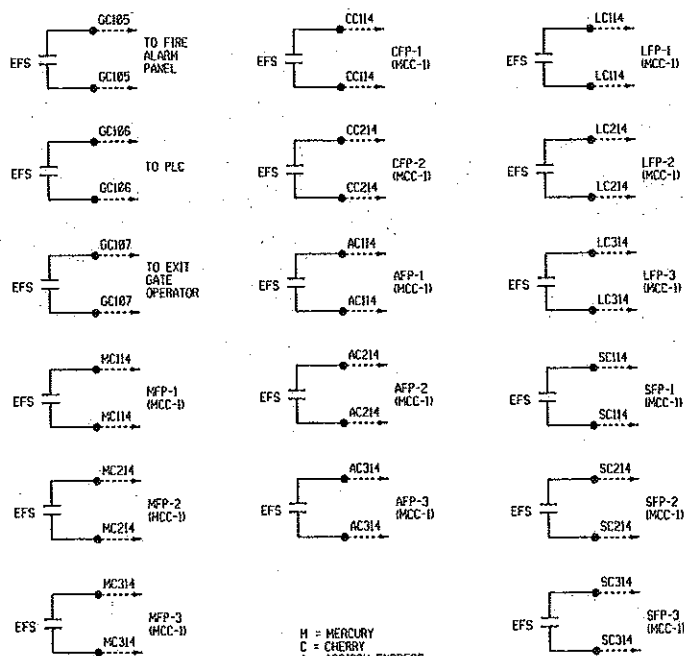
EFS GC105 GC105 TO FIRE ALARM PANEL

EFS CC114 CC114 CFP-1 (MCC-1)

EFS LC114 LC114 LFP-1 (MCC-1)

EFS GC106 GC106 TO PLC

EFS CC214 CC214 CFP-2 (MCC-1)

EFS LC214 LC214 LFP-2 (MCC-1)

EFS GC107 GC107 TO EXIT GATE OPERATOR

EFS AC114 AC114 AFP-1 (MCC-1)

EFS LC314 LC314 LFP-3 (MCC-1)

EFS MC114 MC114 MFP-1 (MCC-1)

EFS AC214 AC214 AFP-2 (MCC-1)

EFS SC114 SC114 SFP-1 (MCC-1)

EFS MC214 MC214 MFP-2 (MCC-1)

EFS AC314 AC314 AFP-3 (MCC-1)

EFS SC214 SC214 SFP-2 (MCC-1)

EFS MC314 MC314 MFP-3 (MCC-1)

M = MERCURY
C = CHERRY
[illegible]

EFS SC314 SC314 SFP-3 (MCC-1)